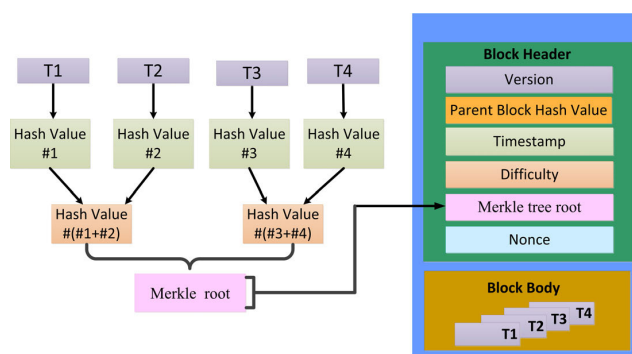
T1
T2
T3
T4

Hash Value #1
Hash Value #2
Hash Value #3
Hash Value #4

Hash Value #(#1+#2)
Hash Value #(#3+#4)

Merkle root

Block Header
Version
Parent Block Hash Value
Timestamp
Difficulty
Merkle tree root
Nonce

Block Body
T4
T3
T2
T1